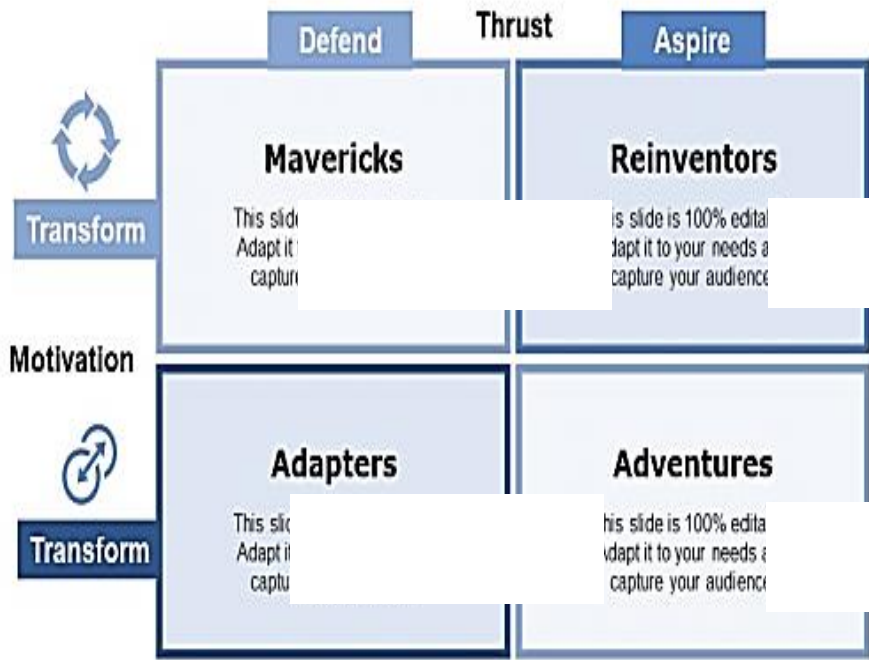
Defend

Thrust

Aspire

Transform

Mavericks

This slide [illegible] Adapt it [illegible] capture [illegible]

Reinventors

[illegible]is slide is 100% edita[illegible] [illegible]dapt it to your needs a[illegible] capture your audience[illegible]

Motivation

Transform

Adapters

This slid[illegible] Adapt i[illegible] captu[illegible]

Adventures

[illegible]his slide is 100% edita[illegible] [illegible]dapt it to your needs a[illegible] capture your audience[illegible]